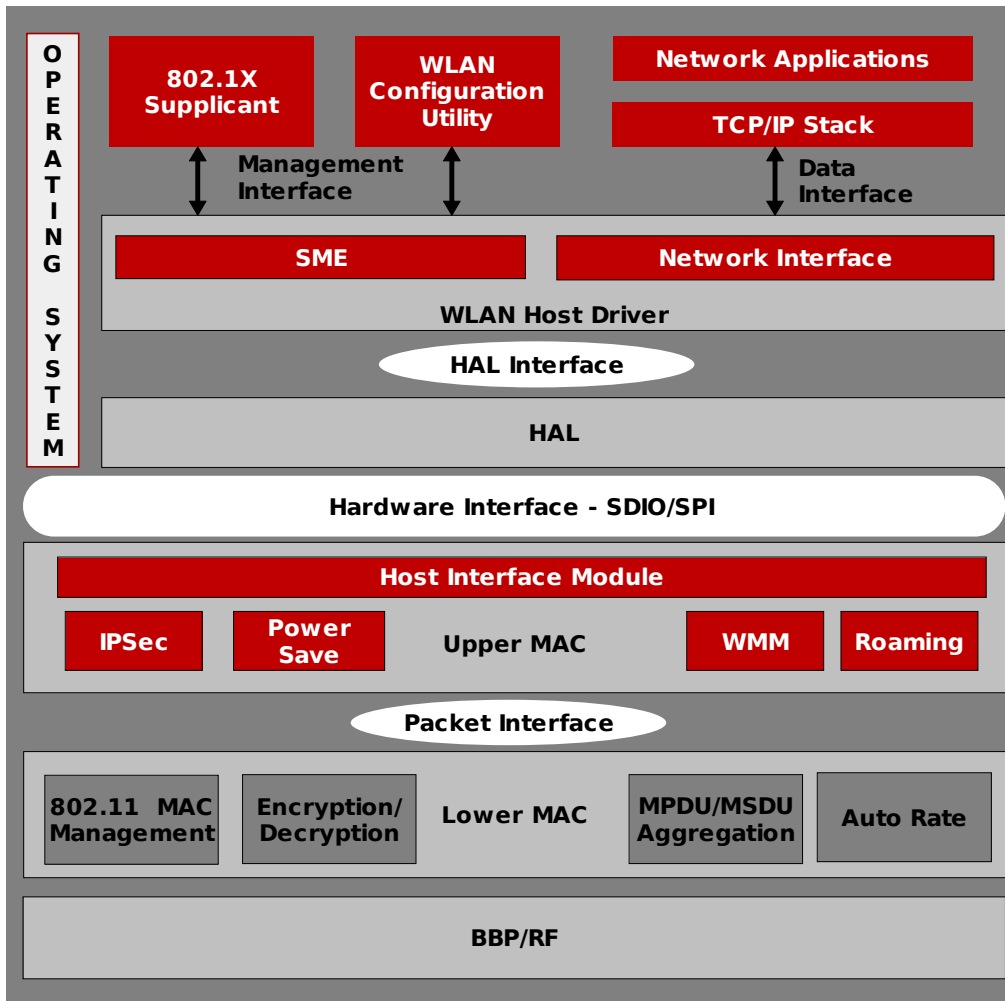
OPERATING SYSTEM

802.1X Supplicant

WLAN Configuration Utility

Network Applications

TCP/IP Stack

Management Interface

Data Interface

SME

Network Interface

WLAN Host Driver

HAL Interface

HAL

Hardware Interface - SDIO/SPI

Host Interface Module

IPSec

Power Save

Upper MAC

WMM

Roaming

Packet Interface

802.11 MAC Management

Encryption/ Decryption

Lower MAC

MPDU/MSDU Aggregation

Auto Rate

BBP/RF